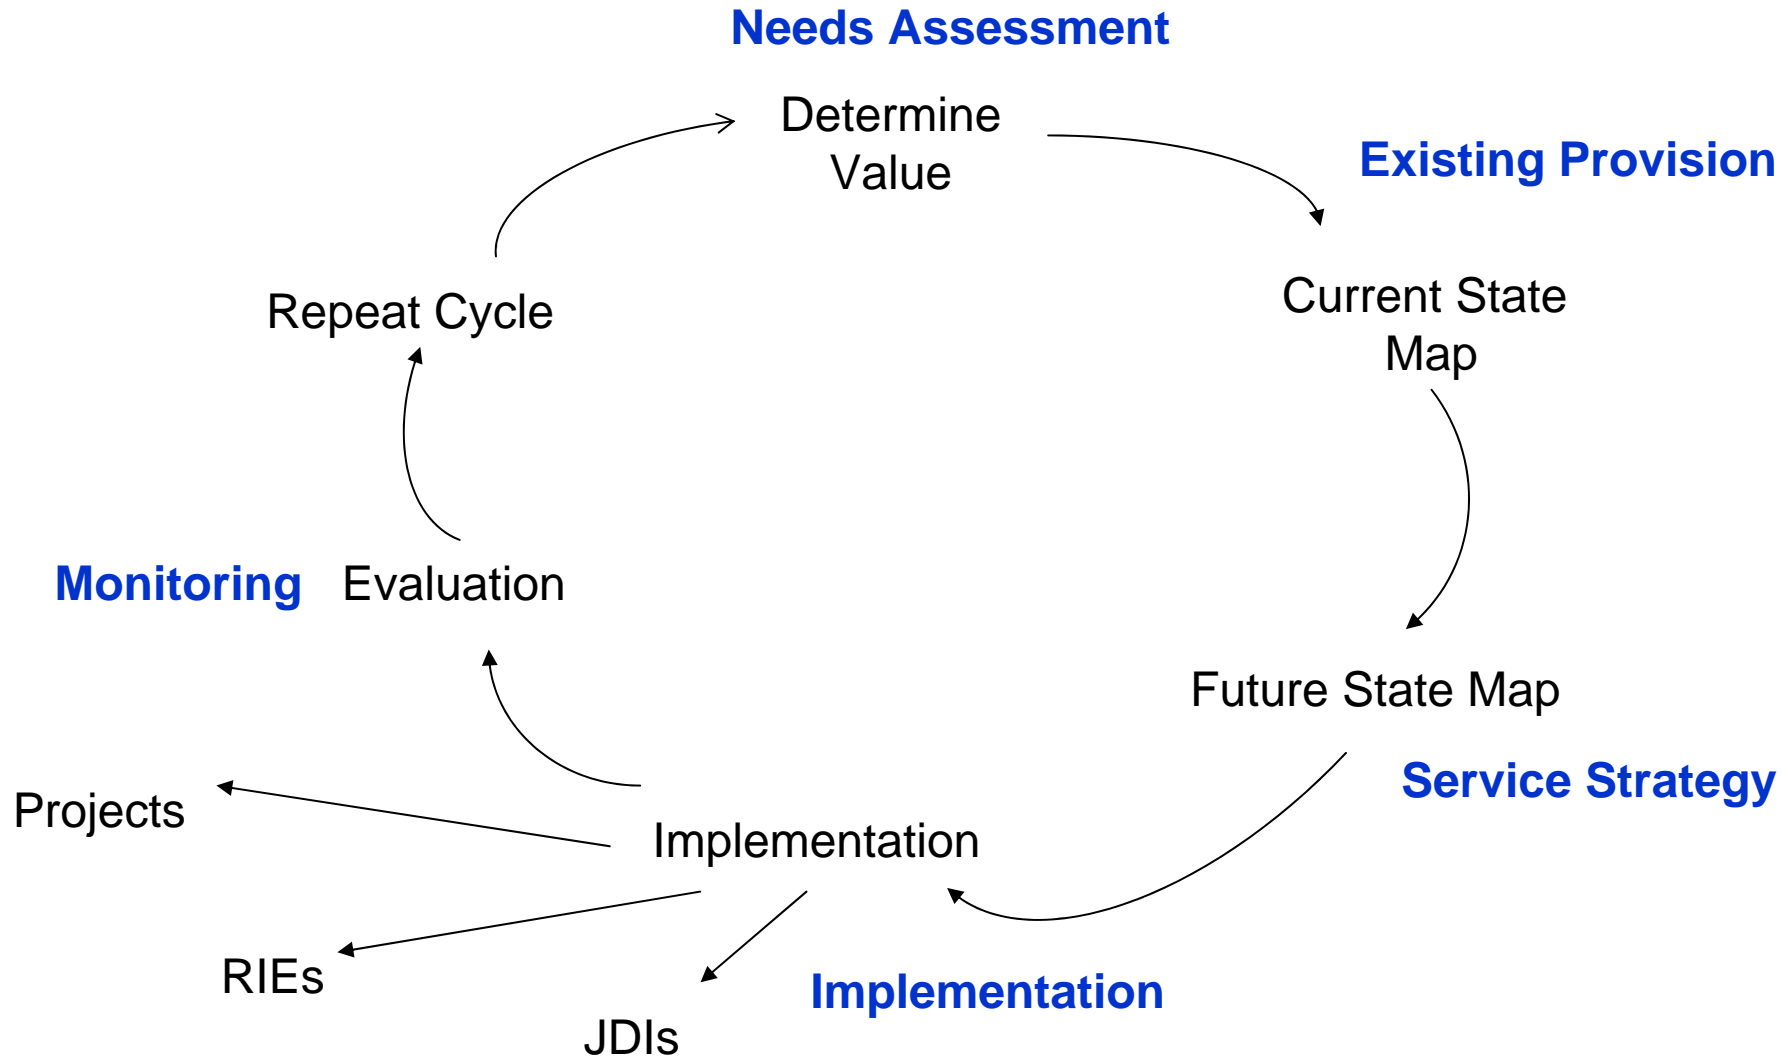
Needs Assessment

Determine Value

Existing Provision

Current State Map

Future State Map

Service Strategy

Implementation

Implementation

Projects

RIEs

JDIs

Monitoring

Evaluation

Repeat Cycle